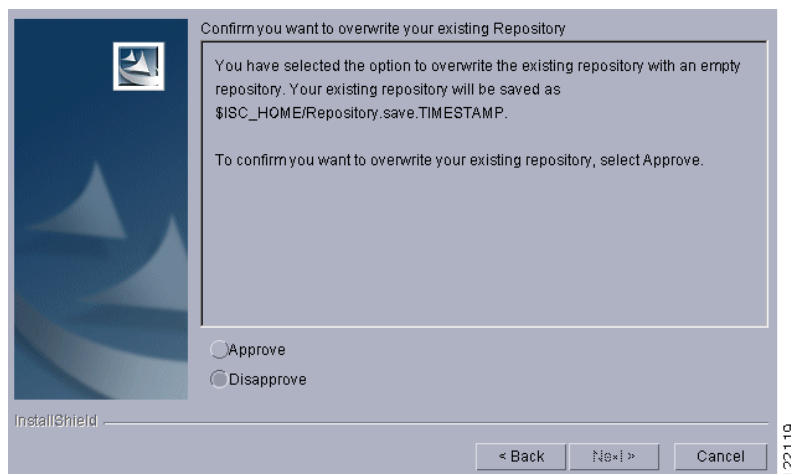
Confirm you want to overwrite your existing Repository

You have selected the option to overwrite the existing repository with an empty repository. Your existing repository will be saved as $ISC_HOME/Repository.save.TIMESTAMP.

To confirm you want to overwrite your existing repository, select Approve.

Approve

Disapprove

InstallShield

< Back

Next >

Cancel

92119